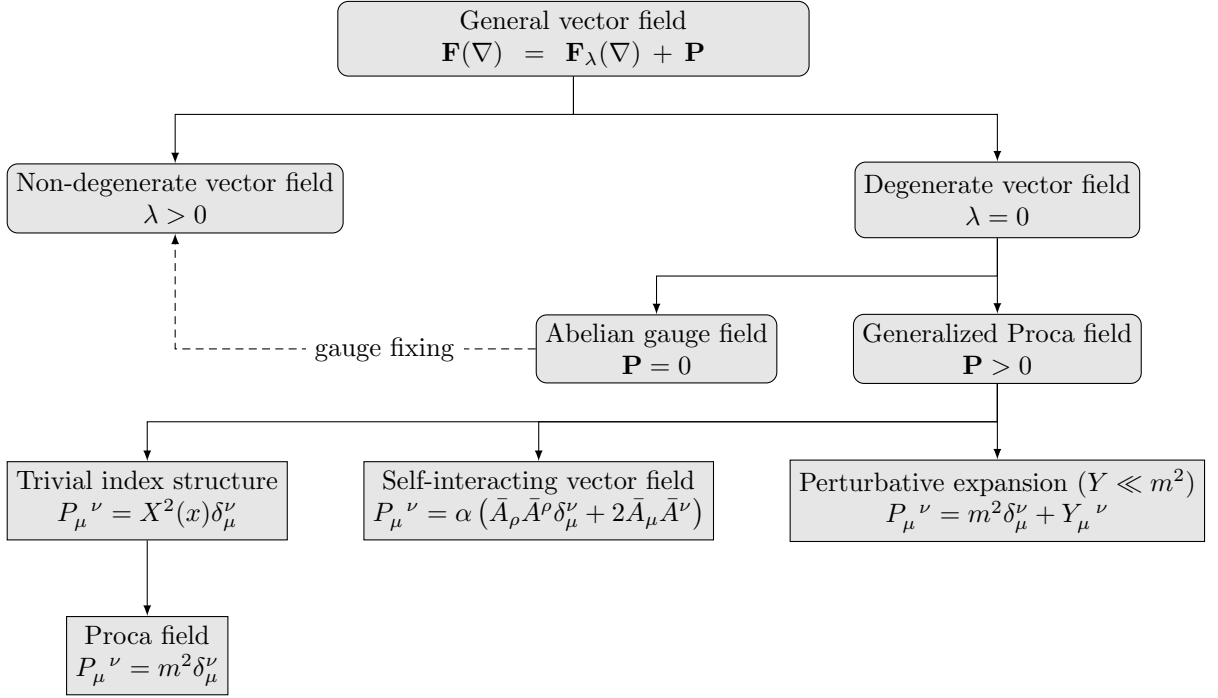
General vector field
$\mathbf{F}(\nabla) = \mathbf{F}_\lambda(\nabla) + \mathbf{P}$

Non-degenerate vector field
$\lambda > 0$

Degenerate vector field
$\lambda = 0$

gauge fixing

Abelian gauge field
$\mathbf{P} = 0$

Generalized Proca field
$\mathbf{P} > 0$

Trivial index structure
$P_\mu{}^\nu = X^2(x)\delta_\mu^\nu$

Self-interacting vector field
$P_\mu{}^\nu = \alpha\left(\bar{A}_\rho\bar{A}^\rho\delta_\mu^\nu + 2\bar{A}_\mu\bar{A}^\nu\right)$

Perturbative expansion $(Y \ll m^2)$
$P_\mu{}^\nu = m^2\delta_\mu^\nu + Y_\mu{}^\nu$

Proca field
$P_\mu{}^\nu = m^2\delta_\mu^\nu$